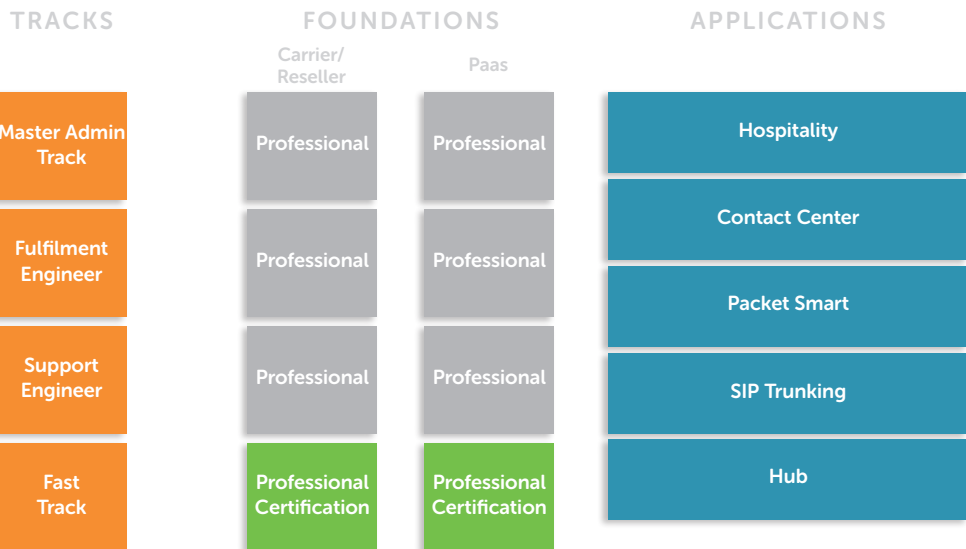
TRACKS

FOUNDATIONS

APPLICATIONS

Carrier/ Reseller

Paas

Master Admin Track

Professional

Professional

Hospitality

Contact Center

Fulfilment Engineer

Professional

Professional

Packet Smart

Support Engineer

Professional

Professional

SIP Trunking

Fast Track

Professional Certification

Professional Certification

Hub